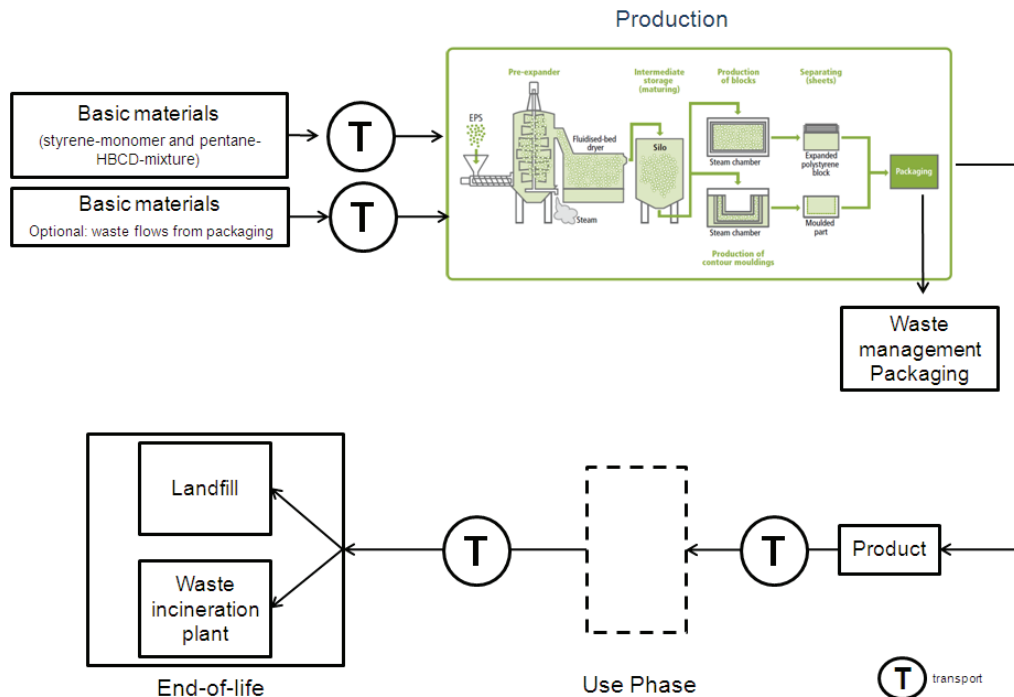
Production

Basic materials
(styrene-monomer and pentane-HBCD-mixture)

T

Basic materials
Optional: waste flows from packaging

T

Pre-expander

Intermediate storage (maturing)

Production of blocks

Separating (sheets)

EPS

Fluidised-bed dryer

Silo

Steam chamber

Expanded polystyrene block

Packaging

Steam

Steam chamber

Moulded part

Production of contour mouldings

Waste management Packaging

Landfill

Waste incineration plant

End-of-life

T

Use Phase

T

Product

T transport